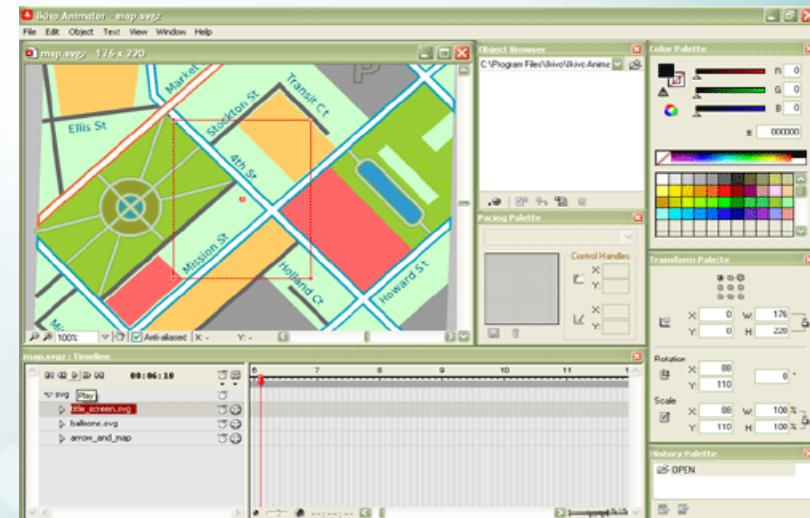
Ikivo Animator - map.svgz

File Edit Object Text View Window Help

map.svgz - 176 x 220

Market St
Transit Ct
Ellis St
Stockton St
4th St
Mission St
Holland Ct
Howard St

100%
Anti-aliased
X: -
Y: -

Object Browser
C:\Program Files\Ikivo\Ikivo Animat

Pacing Palette
Control Handles
X:
Y:
X:
Y:

Color Palette
R 0
G 0
B 0
# 000000

Transform Palette
X: 0
Y: 0
W: 176
H: 220

Rotation
X: 88
Y: 110
0 °

Scale
X: 88
Y: 110
W: 100 %
H: 100 %

History Palette
OPEN

map.svgz : Timeline
00:06:10
Play
svg
title_screen.svg
balloons.svg
arrow_and_map
6
7
8
9
10
11